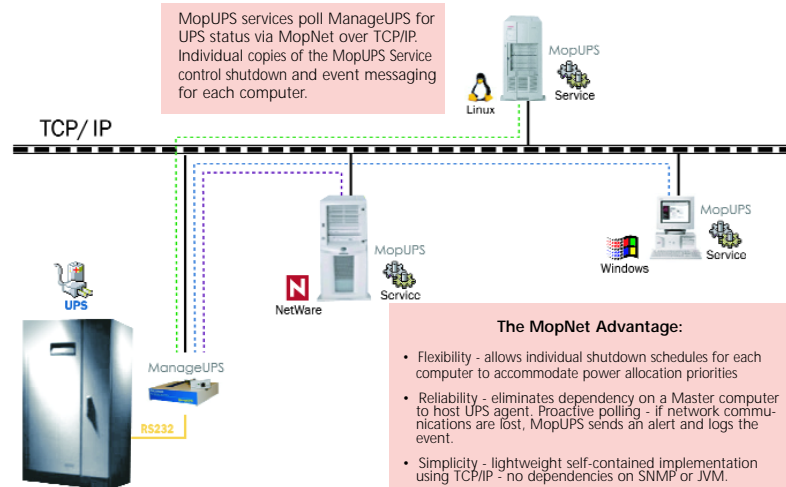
MopUPS services poll ManageUPS for UPS status via MopNet over TCP/IP. Individual copies of the MopUPS Service control shutdown and event messaging for each computer.

MopUPS
Service
Linux

TCP/ IP

MopUPS
Service
Windows

MopUPS
Service
NetWare

UPS

ManageUPS

RS232

The MopNet Advantage:

• Flexibility - allows individual shutdown schedules for each computer to accommodate power allocation priorities

• Reliability - eliminates dependency on a Master computer to host UPS agent. Proactive polling - if network communications are lost, MopUPS sends an alert and logs the event.

• Simplicity - lightweight self-contained implementation using TCP/IP - no dependencies on SNMP or JVM.